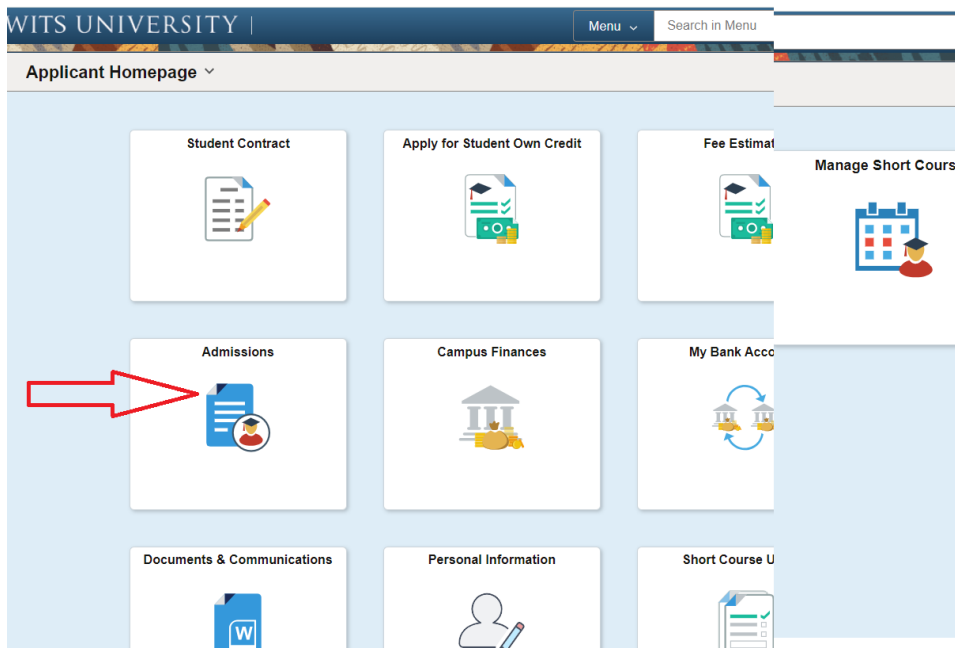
WITS UNIVERSITY

Menu

Search in Menu

Applicant Homepage

Student Contract

Apply for Student Own Credit

Fee Estimat

Manage Short Cours

Admissions

Campus Finances

My Bank Acco

Documents & Communications

Personal Information

Short Course U